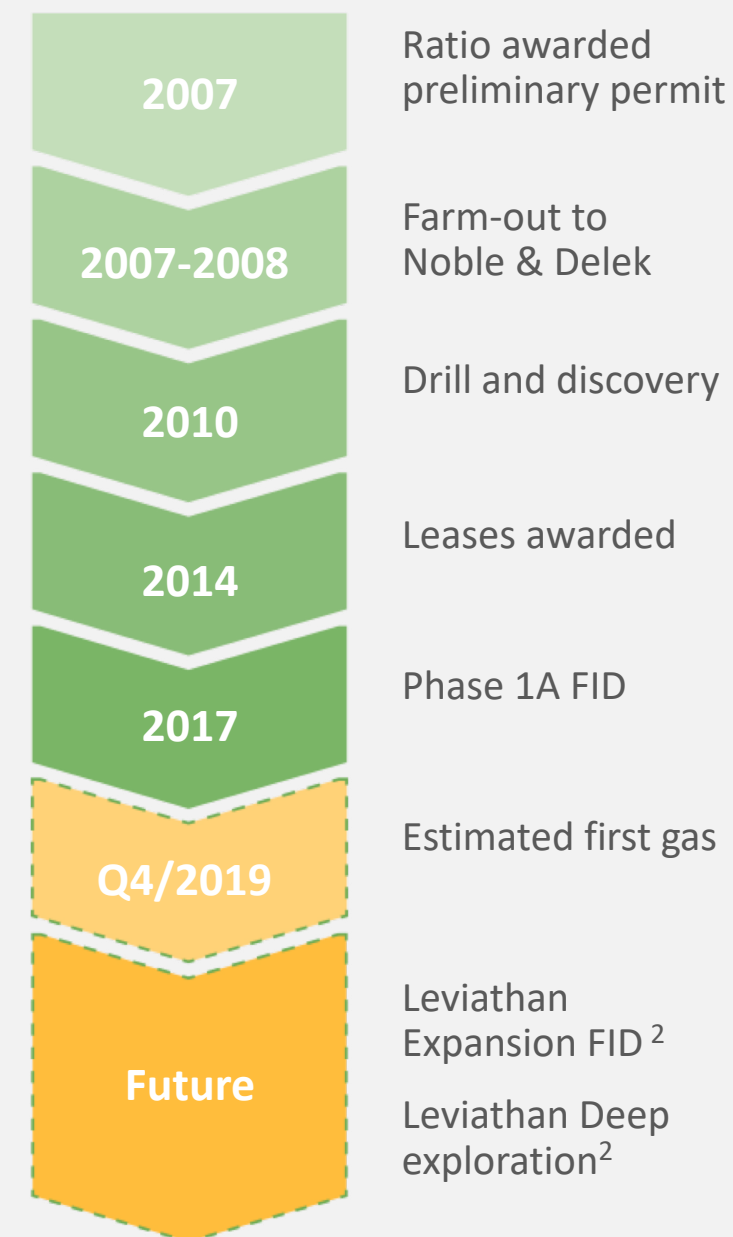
2007
Ratio awarded preliminary permit

2007-2008
Farm-out to Noble & Delek

2010
Drill and discovery

2014
Leases awarded

2017
Phase 1A FID

Q4/2019
Estimated first gas

Future
Leviathan Expansion FID $^2$

Leviathan Deep exploration$^2$